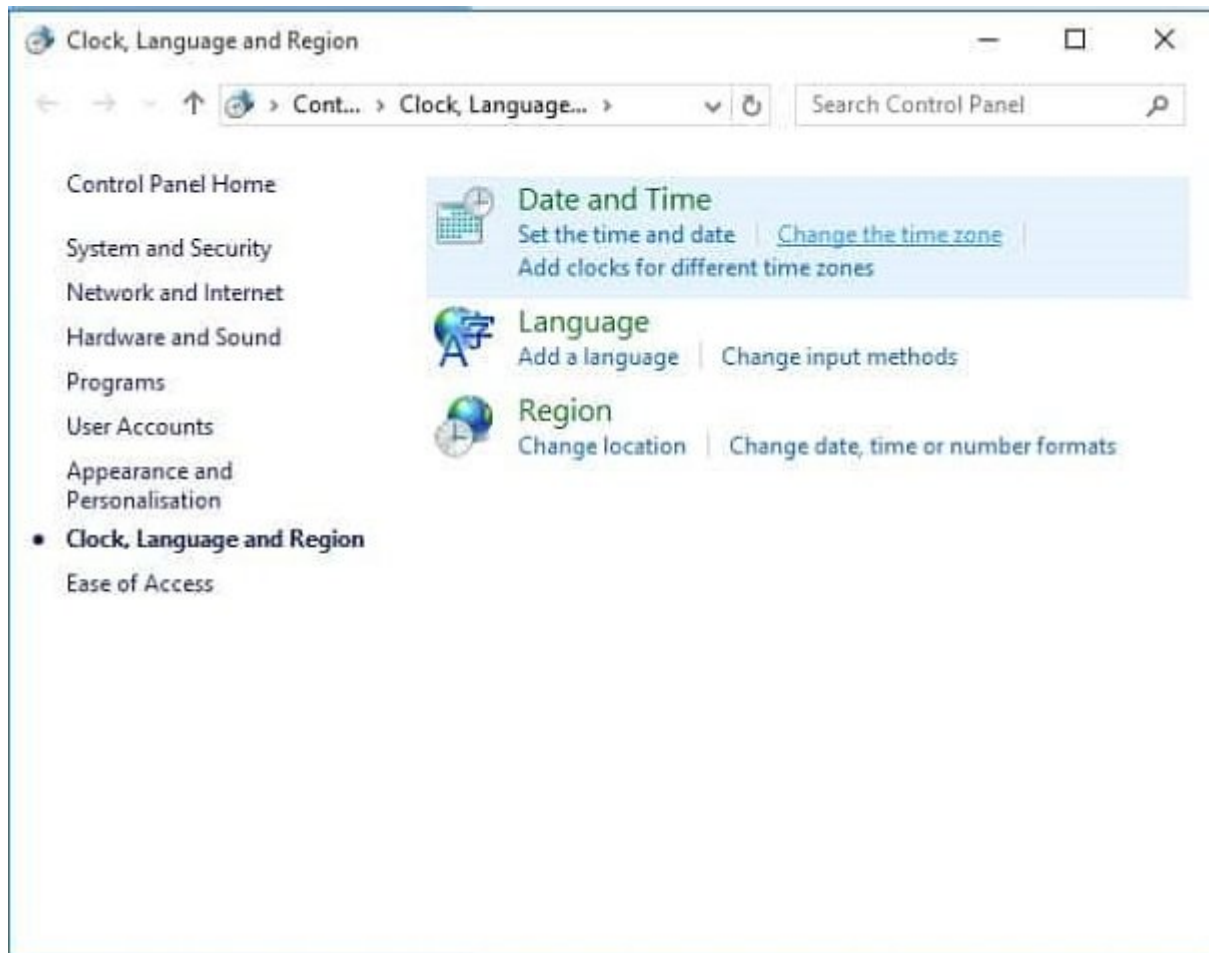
Clock, Language and Region

> Cont... > Clock, Language... >

Search Control Panel

Control Panel Home

System and Security

Network and Internet

Hardware and Sound

Programs

User Accounts

Appearance and Personalisation

• Clock, Language and Region

Ease of Access

Date and Time

Set the time and date | Change the time zone |

Add clocks for different time zones

Language

Add a language | Change input methods

Region

Change location | Change date, time or number formats